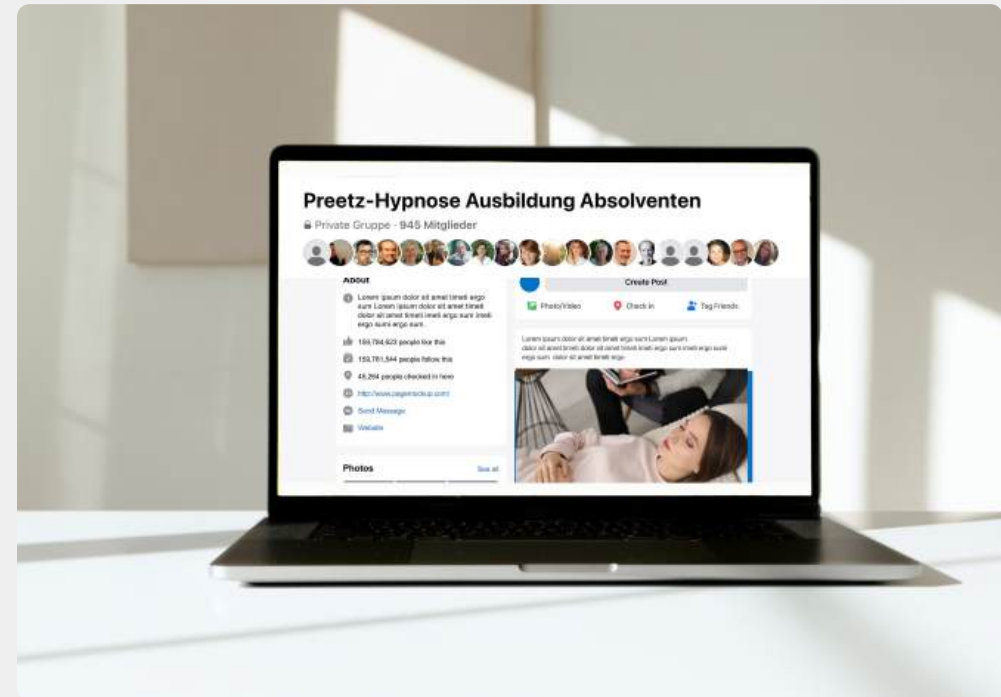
Preetz-Hypnose Ausbildung Absolventen

Private Gruppe · 945 Mitglieder

About

Lorem ipsum dolor sit amet timeli ergo sum Lorem ipsum dolor sit amet timeli dolor sit amet timeli imeli ergo sum imeli ergo sumi ergo sum.

159,784,623 people like this

159,781,544 people follow this

46,264 people checked in here

http://www.pagemockup.com/

Send Message

Website

Photos

See all

Create Post

Photo/Video

Check in

Tag Friends

Lorem ipsum dolor sit amet timeli ergo sum Lorem ipsum dolor sit amet timeli dolor sit amet timeli imeli ergo sum imeli ergo sumi ergo sum dolor sit amet timeli ergo